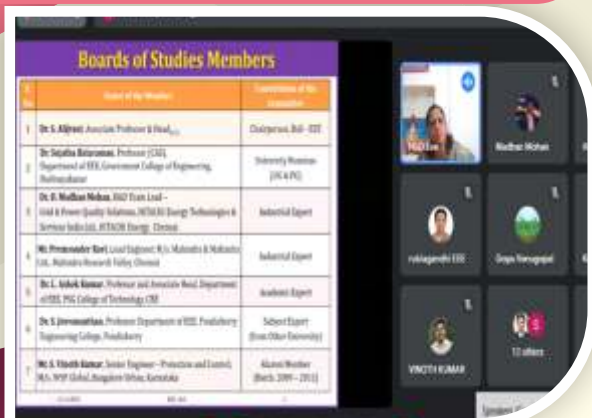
Boards of Studies Members

| S. No | Name of the Member | Constitution of the Committee |
|---|---|---|
| 1 | Dr. S. Allirani, Associate Professor & Head | Chairperson, BoS - EEE |
| 2 | Dr. Sujatha Balaraman, Professor (CAS), Department of EEE, Government College of Engineering, Tirunelveli | University Nominee (UG & PG) |
| 3 | Dr. B. Madhan Mohan, R&D Team Lead – Grid & Power Quality Solutions, HITACHI Energy Technologies & Services India Ltd., HITACHI Energy, Chennai | Industrial Expert |
| 4 | Mr. Premsunder Ravi, Lead Engineer, M/s. Mahindra & Mahindra Ltd., Mahindra Research Valley, Chennai | Industrial Expert |
| 5 | Dr. L. Ashok Kumar, Professor and Associate Head, Department of EEE, PSG College of Technology, CBE | Academic Expert |
| 6 | Dr. S. Jeevananthan, Professor, Department of EEE, Puducherry Technological University, Puducherry | Subject Expert (from Other University) |
| 7 | Mr. S. Vinoth Kumar, Senior Engineer – Protection and Control, M/s. WSP Global, Bangalore Urban, Karnataka | Alumni Member (Batch: 2009 – 2013) |

Madhan Mohan

rukkagandhi EEE

Gopu Varugopal

VINOTH KUMAR

12 others